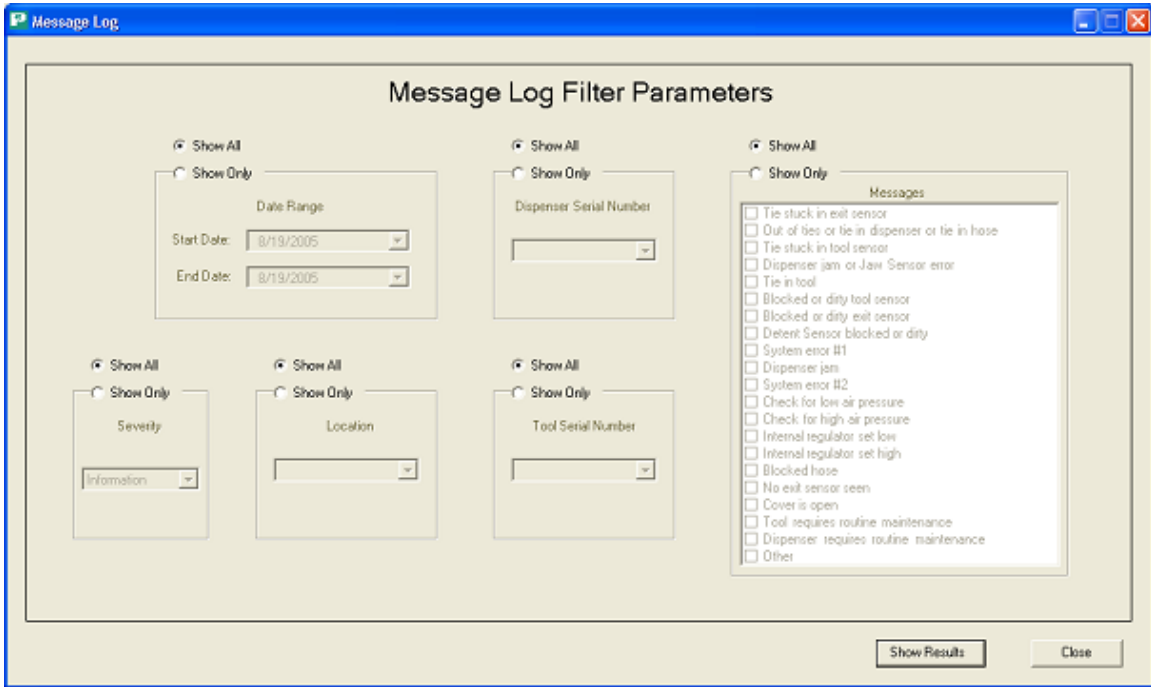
Message Log

Message Log Filter Parameters

Show All
Show Only
Date Range
Start Date: 8/19/2005
End Date: 8/19/2005

Show All
Show Only
Dispenser Serial Number

Show All
Show Only
Messages
Tie stuck in exit sensor
Out of ties or tie in dispenser or tie in hose
Tie stuck in tool sensor
Dispenser jam or Jaw Sensor error
Tie in tool
Blocked or dirty tool sensor
Blocked or dirty exit sensor
Detent Sensor blocked or dirty
System error #1
Dispenser jam
System error #2
Check for low air pressure
Check for high air pressure
Internal regulator set low
Internal regulator set high
Blocked hose
No exit sensor seen
Cover is open
Tool requires routine maintenance
Dispenser requires routine maintenance
Other

Show All
Show Only
Severity
Information

Show All
Show Only
Location

Show All
Show Only
Tool Serial Number

Show Results
Close